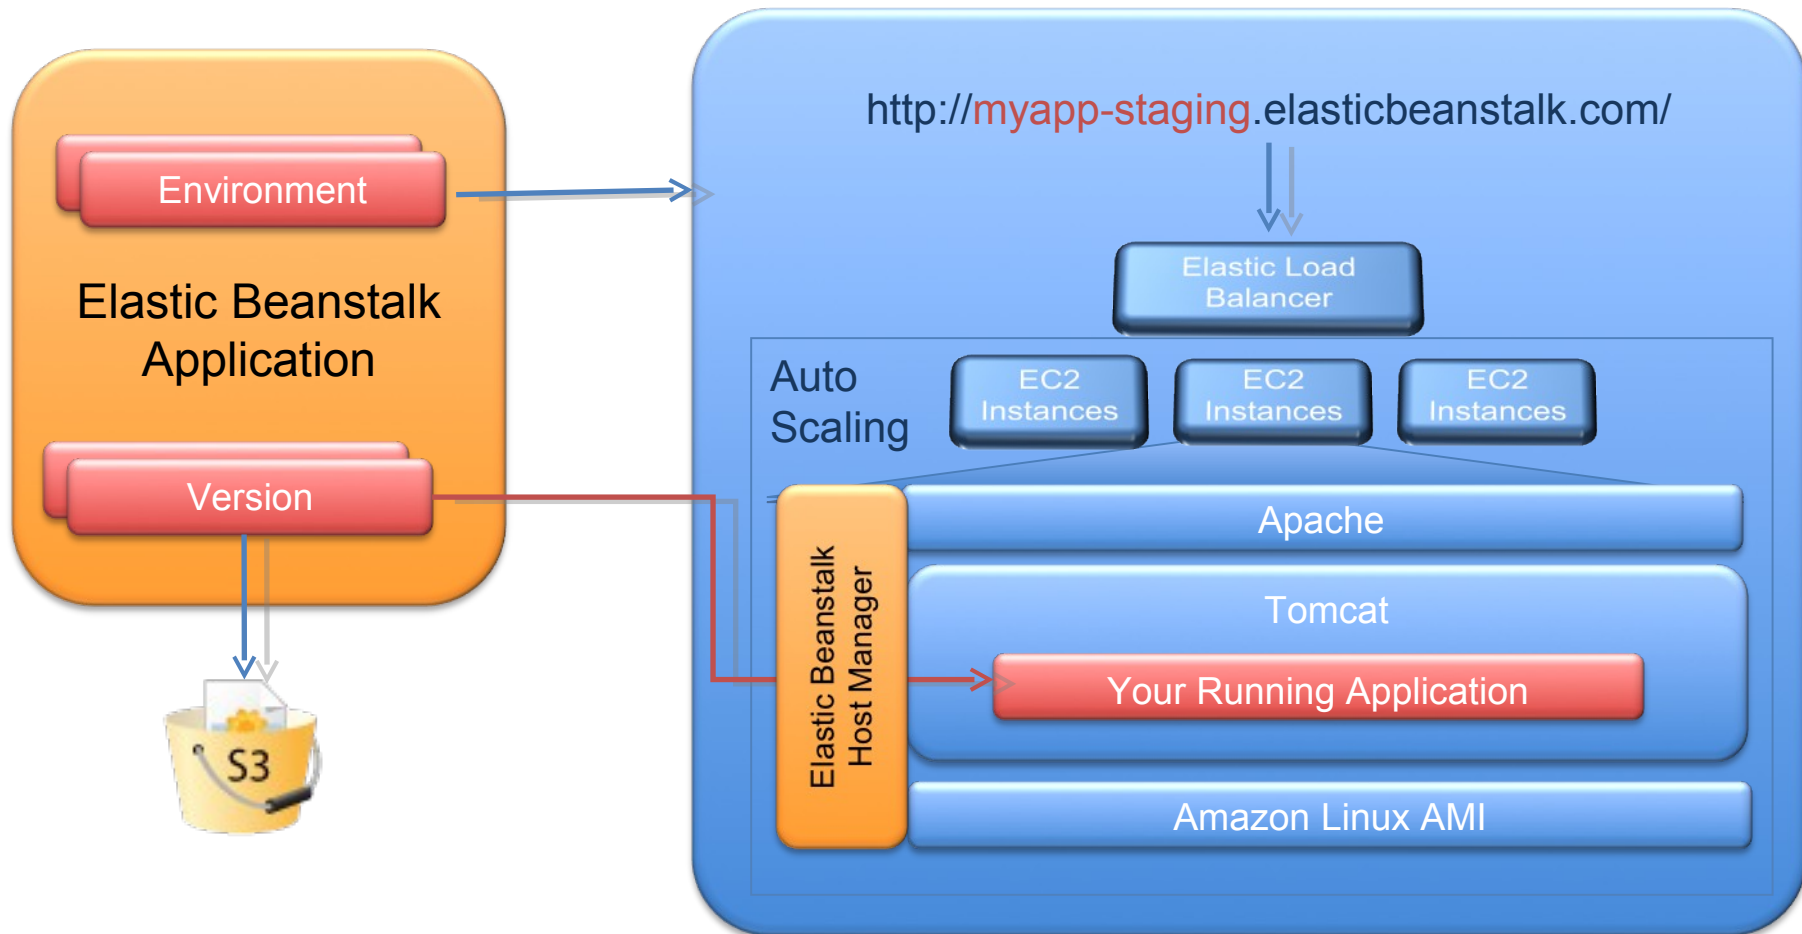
Environment

Elastic Beanstalk Application

Version

S3

http://myapp-staging.elasticbeanstalk.com/

Elastic Load Balancer

Auto Scaling

EC2 Instances

EC2 Instances

EC2 Instances

Elastic Beanstalk Host Manager

Apache

Tomcat

Your Running Application

Amazon Linux AMI